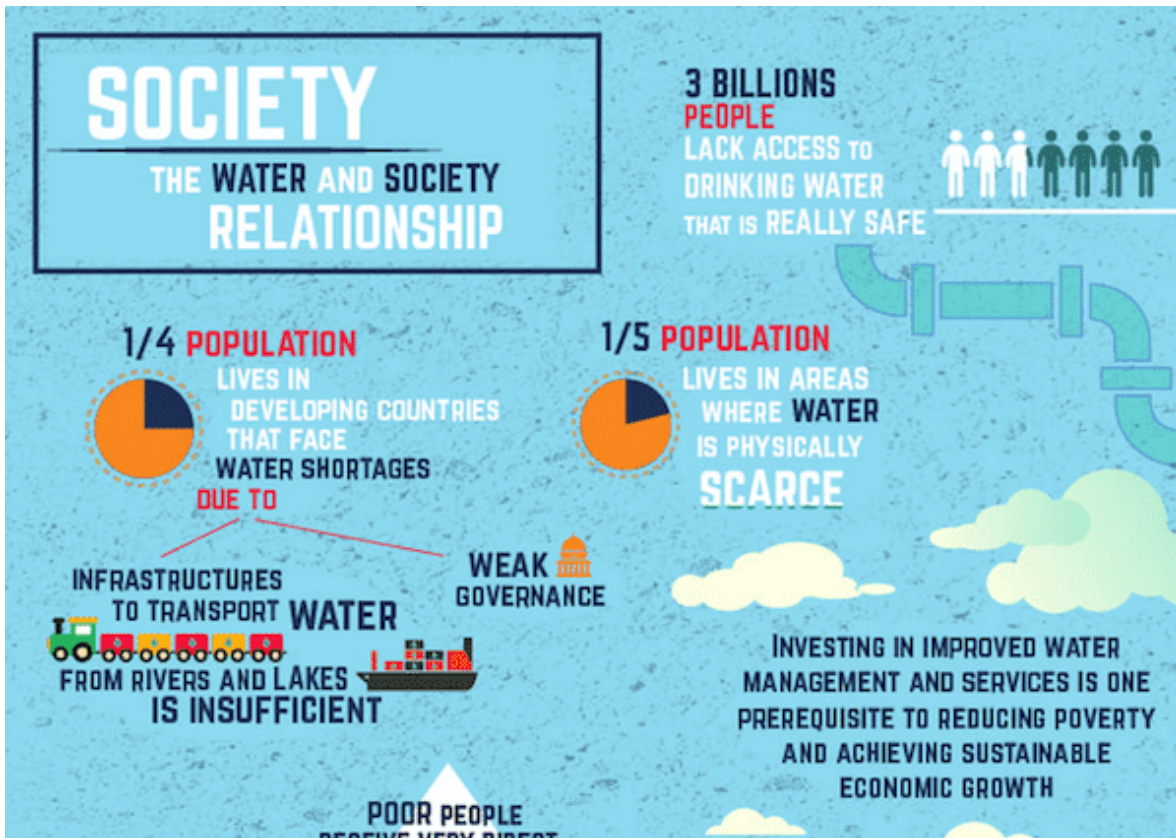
SOCIETY

THE WATER AND SOCIETY RELATIONSHIP

3 BILLIONS PEOPLE LACK ACCESS TO DRINKING WATER THAT IS REALLY SAFE

1/4 POPULATION LIVES IN DEVELOPING COUNTRIES THAT FACE WATER SHORTAGES DUE TO

1/5 POPULATION LIVES IN AREAS WHERE WATER IS PHYSICALLY SCARCE

INFRASTRUCTURES TO TRANSPORT WATER FROM RIVERS AND LAKES IS INSUFFICIENT

WEAK GOVERNANCE

INVESTING IN IMPROVED WATER MANAGEMENT AND SERVICES IS ONE PREREQUISITE TO REDUCING POVERTY AND ACHIEVING SUSTAINABLE ECONOMIC GROWTH

POOR PEOPLE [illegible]